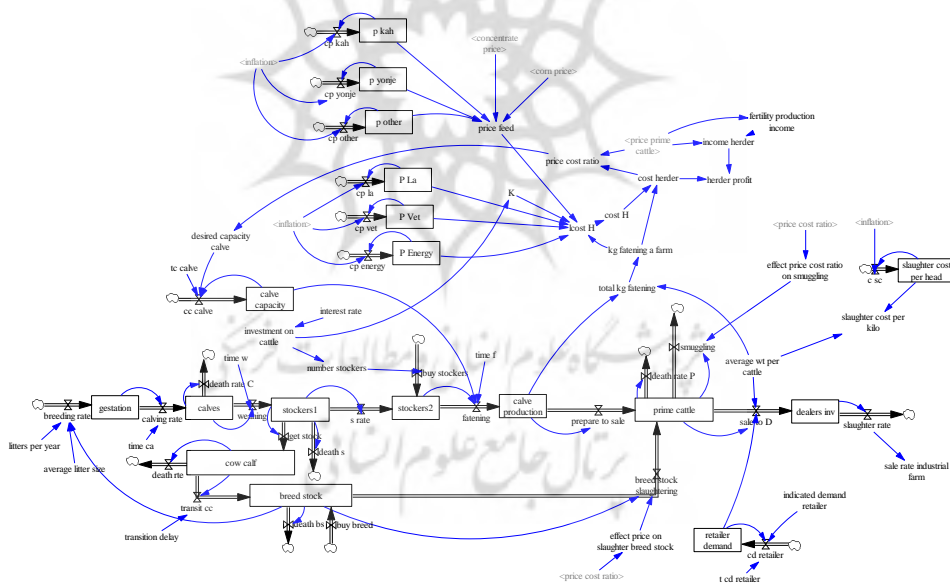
p kah
cp kah
<concentrate price>
<inflation>
<corn price>
p yonje
cp yonje
p other
cp other
price feed
fertility production income
<price prime cattle>
income herder
price cost ratio
cost herder
herder profit
P La
cp la
K
cost H
P Vet
<inflation>
cp vet
cost H
P Energy
cp energy
kg fatening a farm
desired capacity calve
<price cost ratio>
<inflation>
tc calve
effect price cost ratio on smuggling
c sc
slaughter cost per head
total kg fatening
calve capacity
cc calve
interest rate
slaughter cost per kilo
investment on cattle
smuggling
time w
number stockers
buy stockers
time f
average wt per cattle
death rate C
death rate P
breeding rate
gestation
calves
stockers1
stockers2
calve production
prime cattle
dealers inv
weaning
s rate
fatening
prepare to sale
sale to D
slaughter rate
calving rate
budget stock
litters per year
time ca
death s
average litter size
cow calf
sale rate industrial farm
death rte
breed stock slaughtering
transit cc
breed stock
indicated demand retailer
death bs
buy breed
transition delay
effect price on slaughter breed stock
retailer demand
cd retailer
<price cost ratio>
t cd retailer